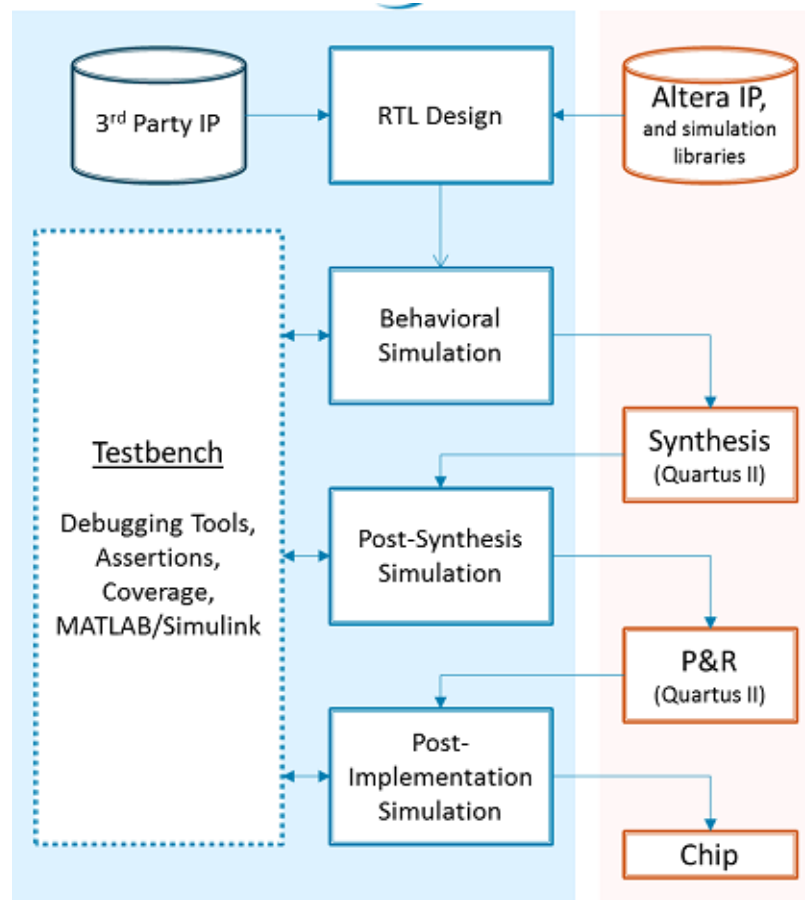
3$^{rd}$ Party IP

RTL Design

Altera IP, and simulation libraries

Behavioral Simulation

Testbench

Debugging Tools, Assertions, Coverage, MATLAB/Simulink

Synthesis (Quartus II)

Post-Synthesis Simulation

P&R (Quartus II)

Post-Implementation Simulation

Chip